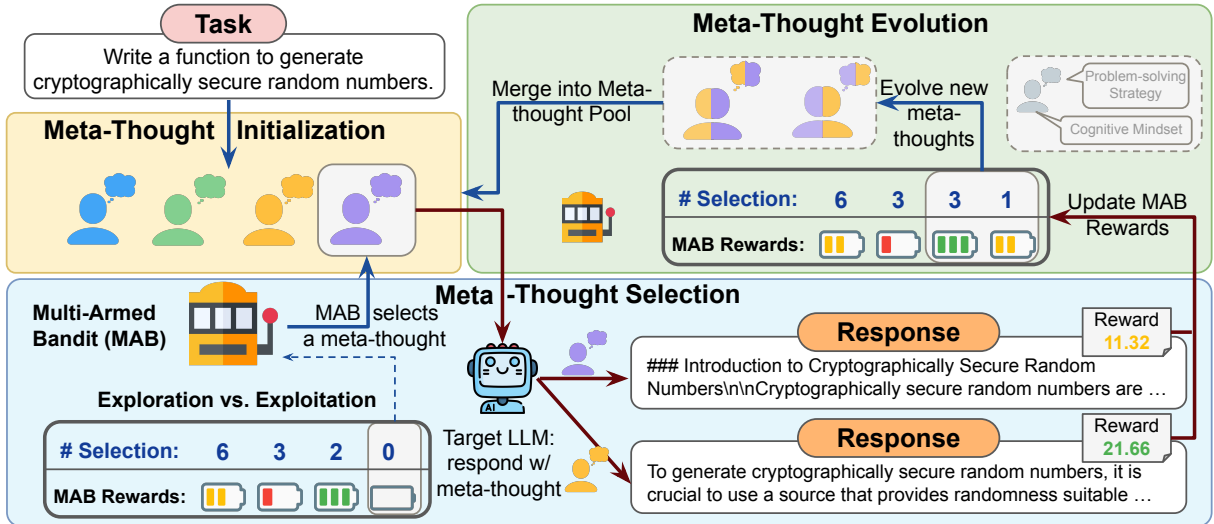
Task

Write a function to generate cryptographically secure random numbers.

Meta-Thought Initialization

Meta-Thought Evolution

Merge into Meta-thought Pool

Evolve new meta-thoughts

Problem-solving Strategy

Cognitive Mindset

| # Selection: | 6 | 3 | 3 | 1 |
|---|---|---|---|---|
| MAB Rewards: | | | | |

Update MAB Rewards

Meta -Thought Selection

Multi-Armed Bandit (MAB)

MAB selects a meta-thought

Exploration vs. Exploitation

| # Selection: | 6 | 3 | 2 | 0 |
|---|---|---|---|---|
| MAB Rewards: | | | | |

AI

Target LLM: respond w/ meta-thought

Response

Reward 11.32

### Introduction to Cryptographically Secure Random Numbers\n\nCryptographically secure random numbers are …

Response

Reward 21.66

To generate cryptographically secure random numbers, it is crucial to use a source that provides randomness suitable …